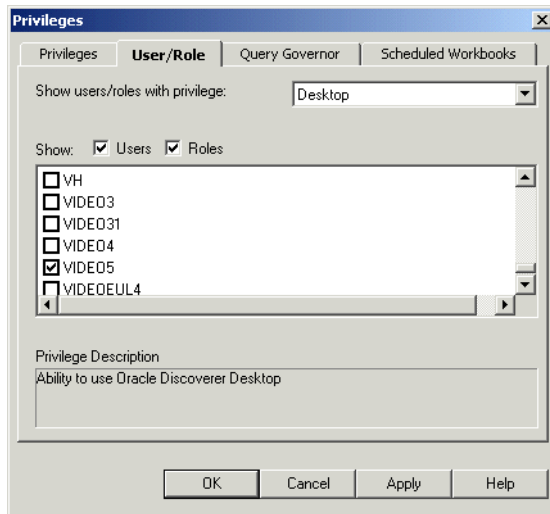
Privileges

Privileges | User/Role | Query Governor | Scheduled Workbooks

Show users/roles with privilege: Desktop

Show: Users Roles

VH
VIDEO3
VIDEO31
VIDEO4
VIDEO5
VIDEOEUL4

Privilege Description
Ability to use Oracle Discoverer Desktop

OK Cancel Apply Help